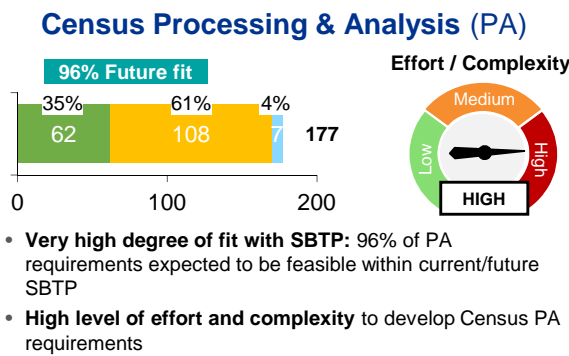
Census Processing & Analysis (PA)

96% Future fit

Effort / Complexity

| 35% | 61% | 4% | |
|---|---|---|---|
| 62 | 108 | 7 | 177 |

0 100 200

Low
Medium
High
HIGH

• **Very high degree of fit with SBTP:** 96% of PA requirements expected to be feasible within current/future SBTP

• **High level of effort and complexity** to develop Census PA requirements